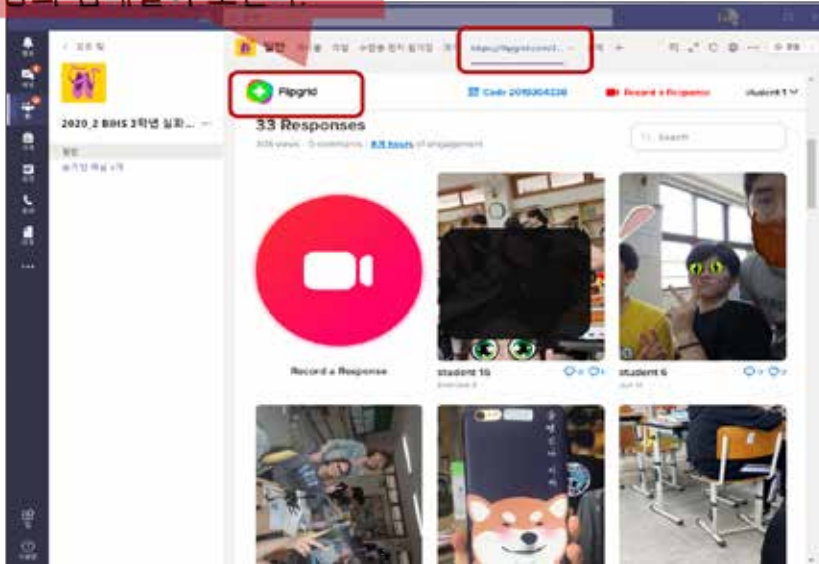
< 모든 팀

2020_2 BIHS 3학년 실화... ···

일반

Flipgrid

Code 2019304338

Record a Response

student 1

33 Responses

306 views · 0 comments · 8.8 hours of engagement

Search

Record a Response

student 16

student 6

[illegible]